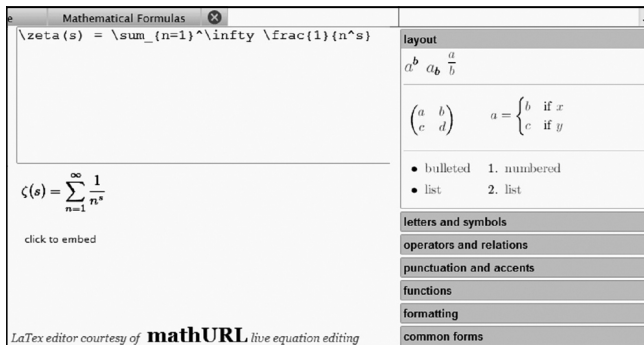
e Mathematical Formulas

\zeta(s) = \sum_{n=1}^\infty \frac{1}{n^s}

$\zeta(s) = \sum_{n=1}^{\infty} \frac{1}{n^s}$

click to embed

LaTex editor courtesy of mathURL live equation editing

layout

$a^b$ $a_b$ $\frac{a}{b}$

$\begin{pmatrix} a & b \\ c & d \end{pmatrix}$ $a = \begin{cases} b & \text{if } x \\ c & \text{if } y \end{cases}$

• bulleted 1. numbered
• list 2. list

letters and symbols

operators and relations

punctuation and accents

functions

formatting

common forms